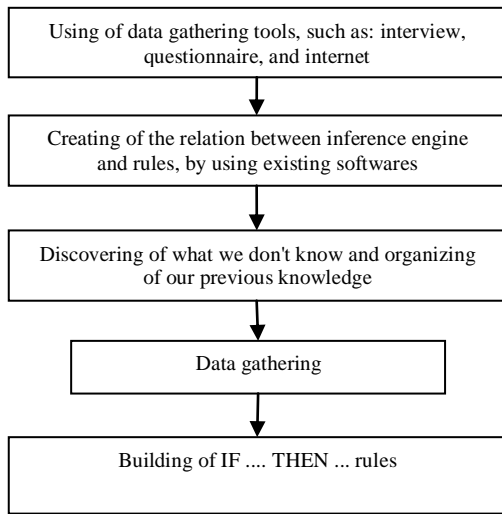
Using of data gathering tools, such as: interview, questionnaire, and internet

Creating of the relation between inference engine and rules, by using existing softwares

Discovering of what we don't know and organizing of our previous knowledge

Data gathering

Building of IF .... THEN ... rules